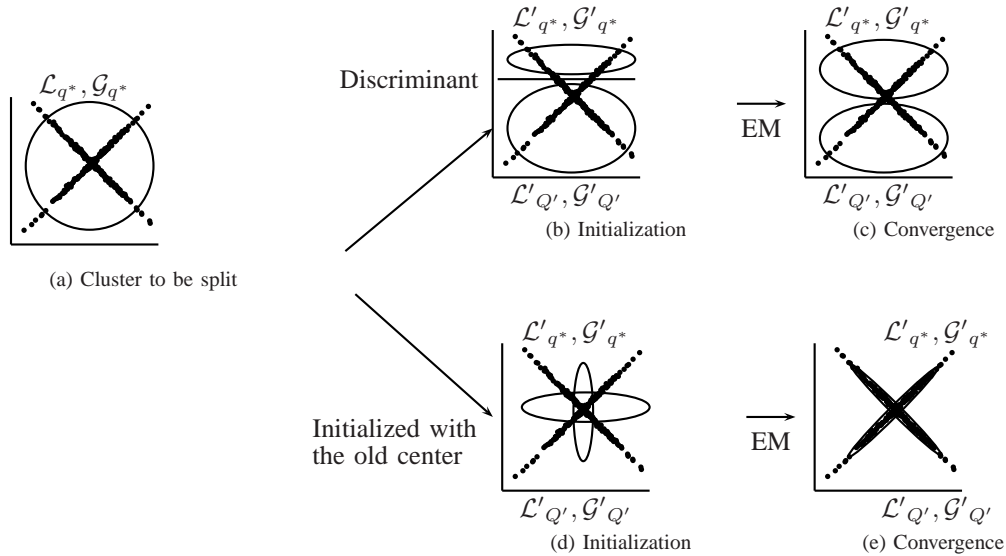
$\mathcal{L}_{q^*}, \mathcal{G}_{q^*}$

(a) Cluster to be split

Discriminant

$\mathcal{L}'_{q^*}, \mathcal{G}'_{q^*}$

$\mathcal{L}'_{Q'}, \mathcal{G}'_{Q'}$

(b) Initialization

EM

$\mathcal{L}'_{q^*}, \mathcal{G}'_{q^*}$

$\mathcal{L}'_{Q'}, \mathcal{G}'_{Q'}$

(c) Convergence

Initialized with the old center

$\mathcal{L}'_{q^*}, \mathcal{G}'_{q^*}$

$\mathcal{L}'_{Q'}, \mathcal{G}'_{Q'}$

(d) Initialization

EM

$\mathcal{L}'_{q^*}, \mathcal{G}'_{q^*}$

$\mathcal{L}'_{Q'}, \mathcal{G}'_{Q'}$

(e) Convergence